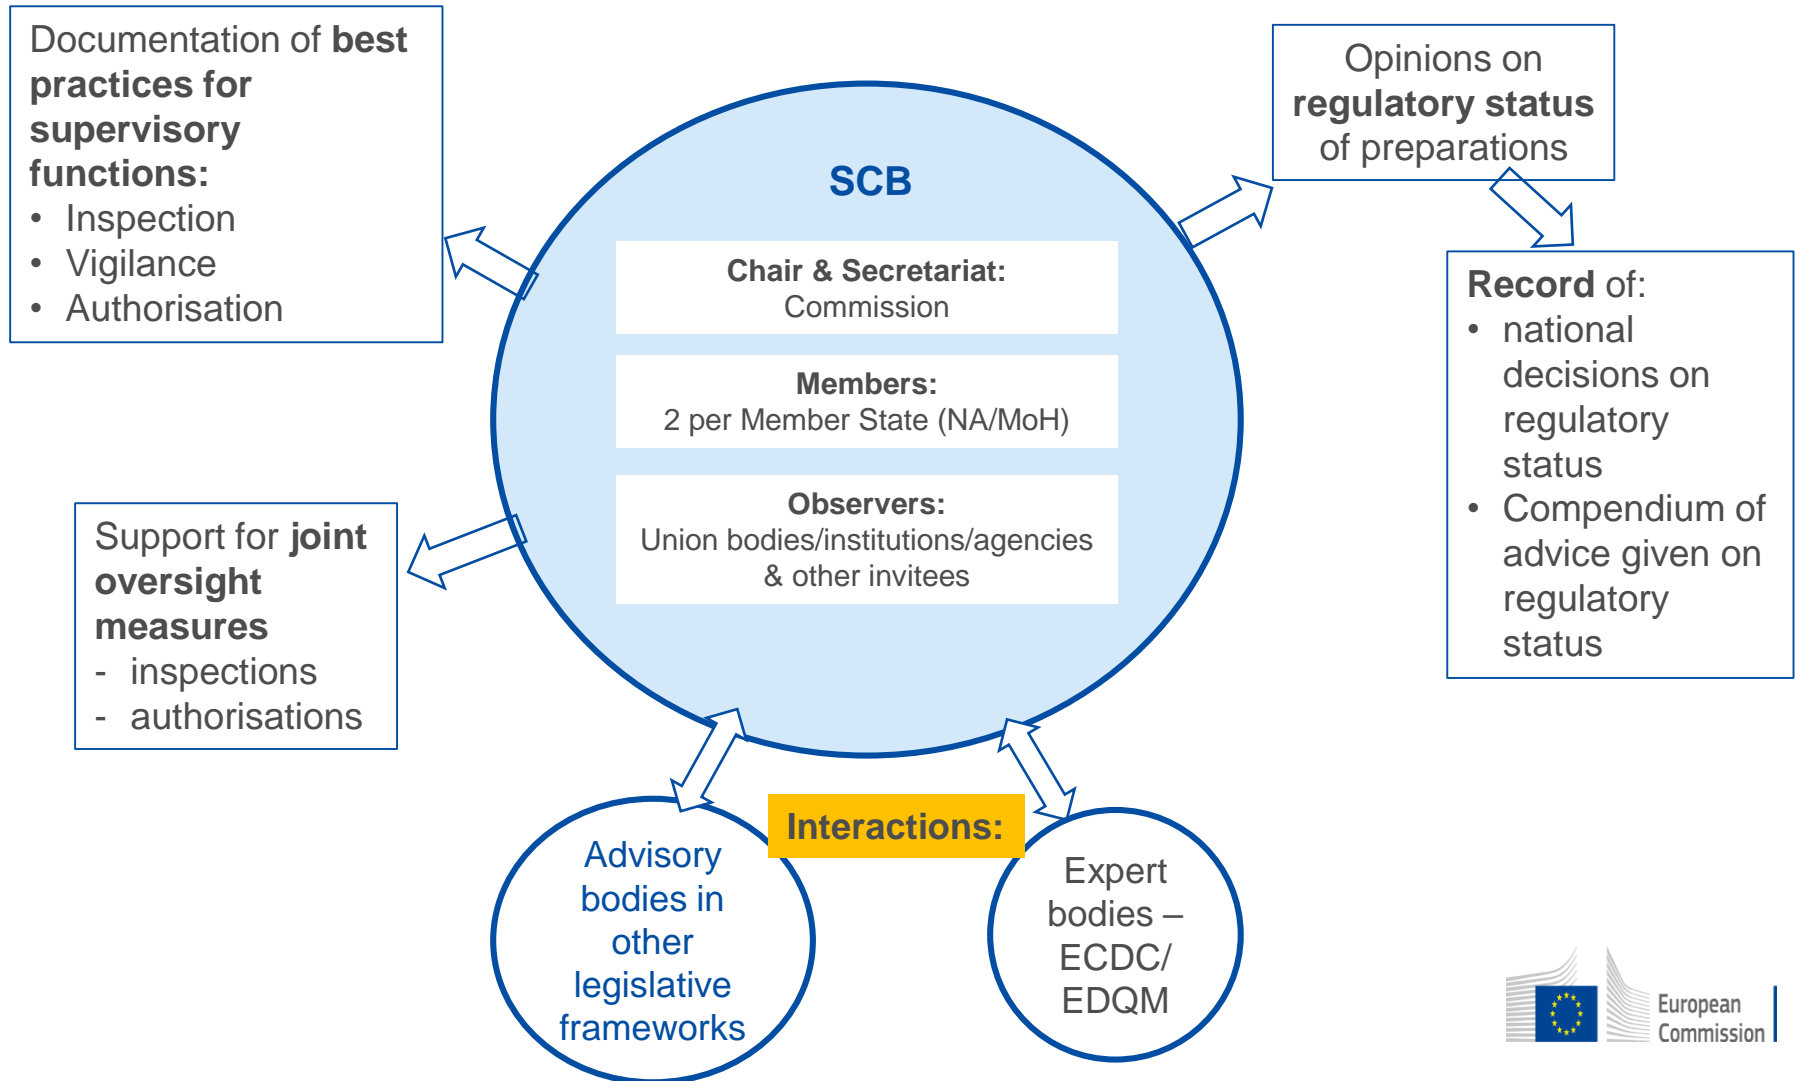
Documentation of **best practices for supervisory functions:**
- Inspection
- Vigilance
- Authorisation

SCB

Chair & Secretariat:
Commission

Members:
2 per Member State (NA/MoH)

Observers:
Union bodies/institutions/agencies & other invitees

Opinions on regulatory status of preparations

Record of:
- national decisions on regulatory status
- Compendium of advice given on regulatory status

Support for joint oversight measures
- inspections
- authorisations

Interactions:

Advisory bodies in other legislative frameworks

Expert bodies – ECDC/ EDQM

European Commission